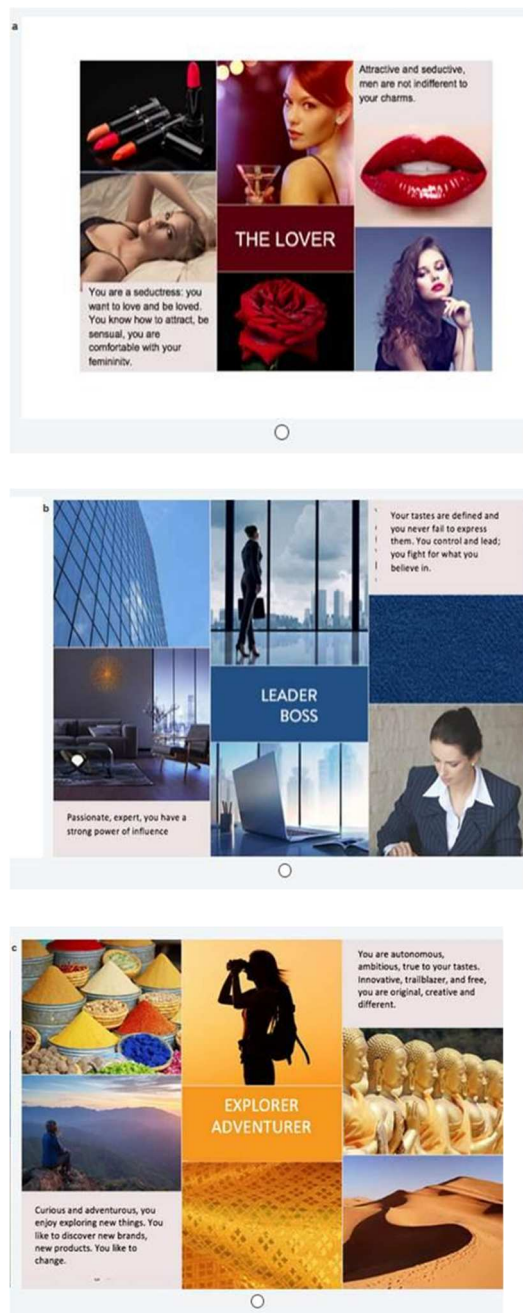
a

Attractive and seductive, men are not indifferent to your charms.

THE LOVER

You are a seductress: you want to love and be loved. You know how to attract, be sensual, you are comfortable with your femininity.

b

Your tastes are defined and you never fail to express them. You control and lead; you fight for what you believe in.

LEADER
BOSS

Passionate, expert, you have a strong power of influence

c

You are autonomous, ambitious, true to your tastes. Innovative, trailblazer, and free, you are original, creative and different.

EXPLORER
ADVENTURER

Curious and adventurous, you enjoy exploring new things. You like to discover new brands, new products. You like to change.